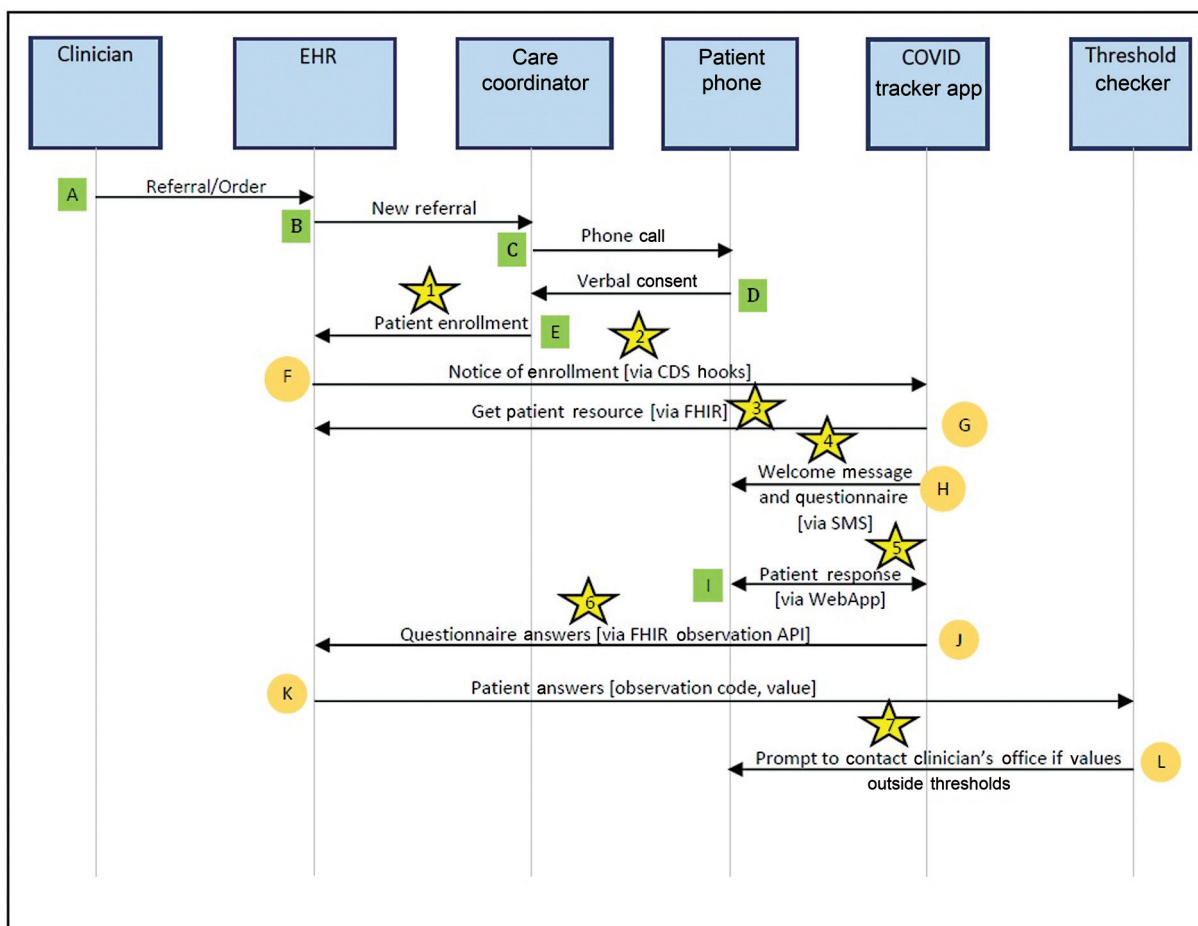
Clinician

EHR

Care coordinator

Patient phone

COVID tracker app

Threshold checker

A

Referral/Order

B

New referral

C

Phone call

Verbal consent

D

1

Patient enrollment

E

2

F

Notice of enrollment [via CDS hooks]

Get patient resource [via FHIR]

3

G

4

Welcome message and questionnaire [via SMS]

H

5

I

Patient response [via WebApp]

6

Questionnaire answers [via FHIR observation API]

J

K

Patient answers [observation code, value]

7

Prompt to contact clinician's office if values outside thresholds

L